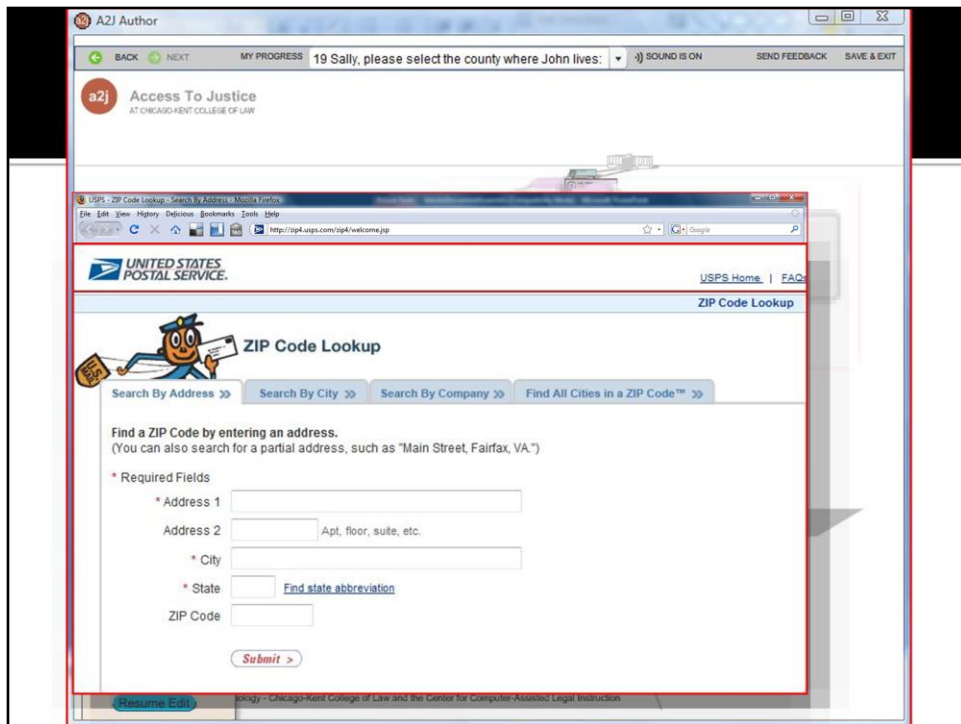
A2J Author

BACK NEXT MY PROGRESS 19 Sally, please select the county where John lives: SOUND IS ON SEND FEEDBACK SAVE & EXIT

a2j Access To Justice
AT CHICAGO-KENT COLLEGE OF LAW

USPS - ZIP Code Lookup - Search By Address - Mozilla Firefox
File Edit View History Delicious Bookmarks Tools Help
http://zip4.usps.com/zip4/welcome.jsp
Google

UNITED STATES POSTAL SERVICE.
USPS Home | FAQs

ZIP Code Lookup

ZIP Code Lookup

Search By Address » Search By City » Search By Company » Find All Cities in a ZIP Code™ »

Find a ZIP Code by entering an address.
(You can also search for a partial address, such as "Main Street, Fairfax, VA.")

* Required Fields
* Address 1
Address 2 Apt, floor, suite, etc.
* City
* State Find state abbreviation
ZIP Code

Submit >

Resume Edit

ology - Chicago-Kent College of Law and the Center for Computer-Assisted Legal Instruction